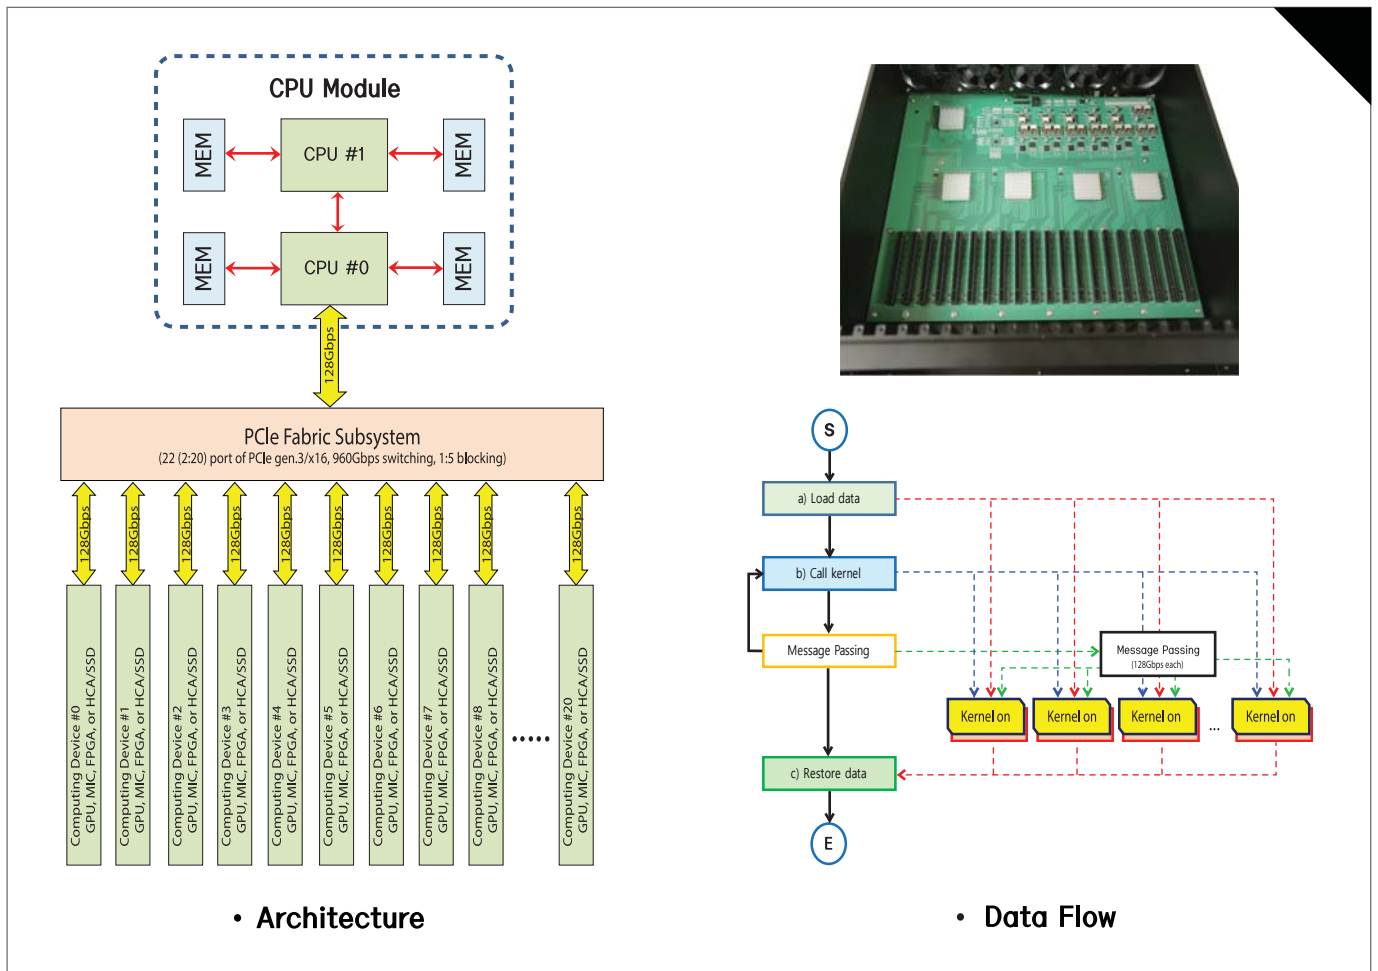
CPU Module

MEM

CPU #1

MEM

MEM

CPU #0

MEM

128Gbps

PCIe Fabric Subsystem
(22 (2:20) port of PCIe gen.3/x16, 960Gbps switching, 1:5 blocking)

128Gbps
128Gbps
128Gbps
128Gbps
128Gbps
128Gbps
128Gbps
128Gbps
128Gbps
128Gbps

Computing Device #0 GPU, MIC, FPGA, or HCA/SSD
Computing Device #1 GPU, MIC, FPGA, or HCA/SSD
Computing Device #2 GPU, MIC, FPGA, or HCA/SSD
Computing Device #3 GPU, MIC, FPGA, or HCA/SSD
Computing Device #4 GPU, MIC, FPGA, or HCA/SSD
Computing Device #5 GPU, MIC, FPGA, or HCA/SSD
Computing Device #6 GPU, MIC, FPGA, or HCA/SSD
Computing Device #7 GPU, MIC, FPGA, or HCA/SSD
Computing Device #8 GPU, MIC, FPGA, or HCA/SSD
......
Computing Device #20 GPU, MIC, FPGA, or HCA/SSD

• Architecture

S

a) Load data

b) Call kernel

Message Passing

Message Passing
(128Gbps each)

Kernel on
Kernel on
Kernel on
...
Kernel on

c) Restore data

E

• Data Flow